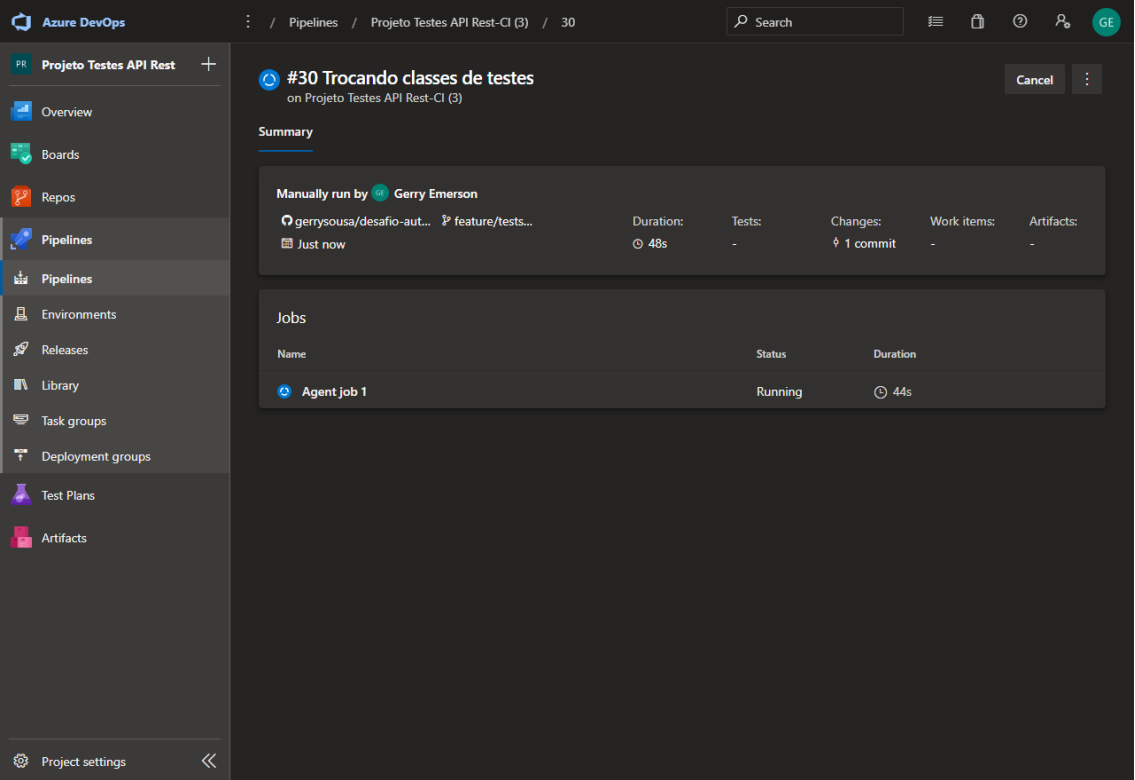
Azure DevOps / Pipelines / Projeto Testes API Rest-CI (3) / 30

Search

GE

PR Projeto Testes API Rest +

Overview
Boards
Repos
Pipelines
Pipelines
Environments
Releases
Library
Task groups
Deployment groups
Test Plans
Artifacts

Project settings

#30 Trocando classes de testes
on Projeto Testes API Rest-CI (3)

Cancel

Summary

Manually run by GE Gerry Emerson

gerrysousa/desafio-aut... feature/tests...
Just now

| Duration: | Tests: | Changes: | Work items: | Artifacts: |
|---|---|---|---|---|
| 48s | - | 1 commit | - | - |

Jobs

| Name | Status | Duration |
|---|---|---|
| Agent job 1 | Running | 44s |